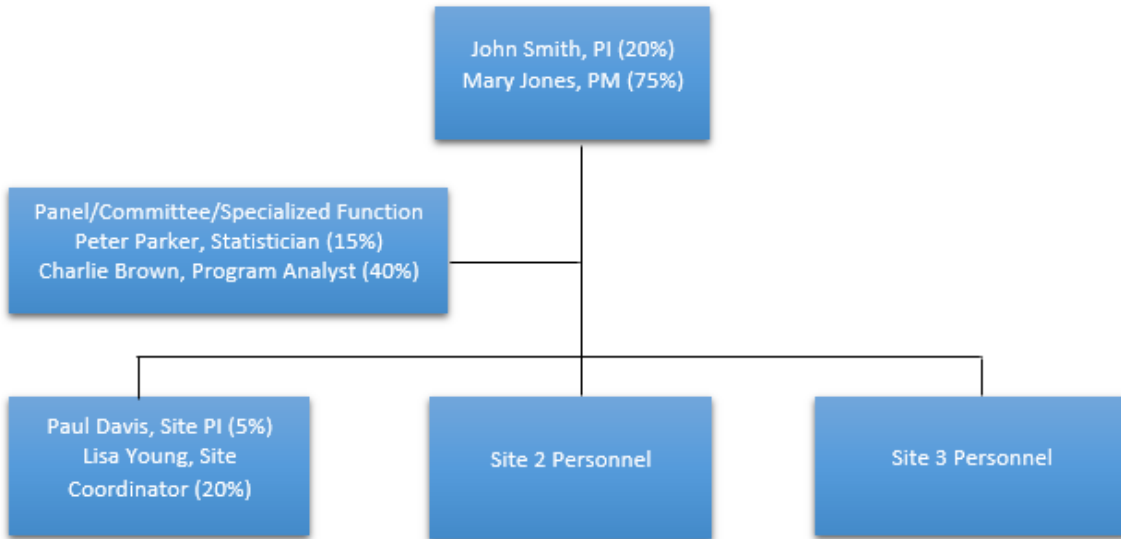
John Smith, PI (20%)
Mary Jones, PM (75%)

Panel/Committee/Specialized Function
Peter Parker, Statistician (15%)
Charlie Brown, Program Analyst (40%)

Paul Davis, Site PI (5%)
Lisa Young, Site Coordinator (20%)

Site 2 Personnel

Site 3 Personnel